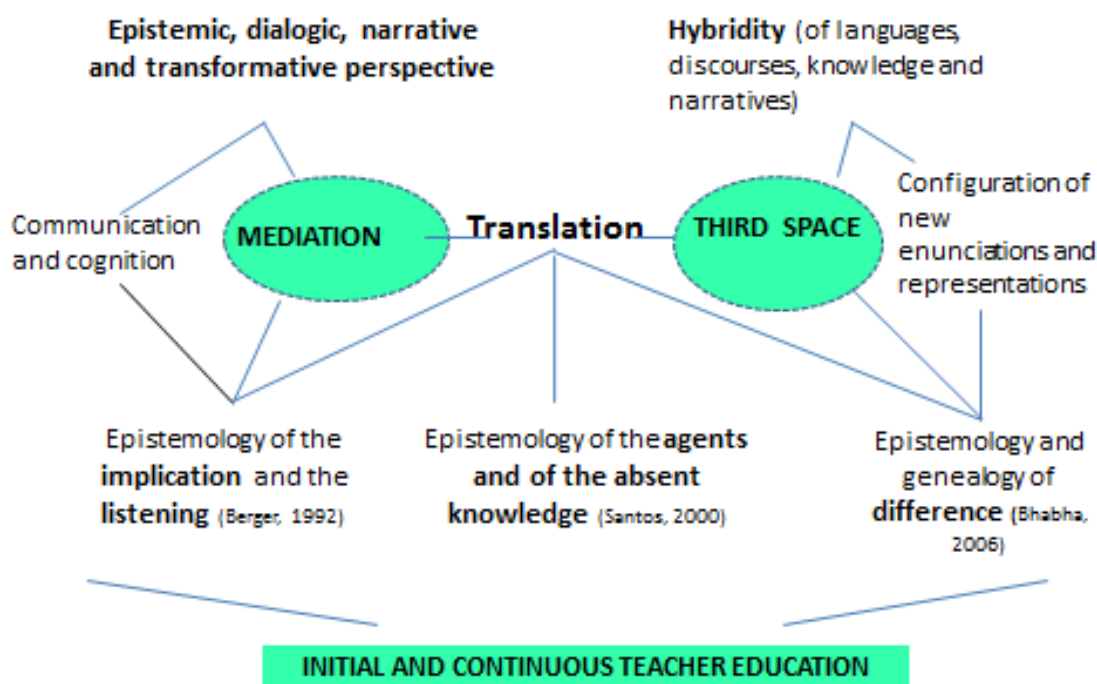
Epistemic, dialogic, narrative and transformative perspective

Hybridity (of languages, discourses, knowledge and narratives)

Communication and cognition

MEDIATION

Translation

THIRD SPACE

Configuration of new enunciations and representations

Epistemology of the implication and the listening (Berger, 1992)

Epistemology of the agents and of the absent knowledge (Santos, 2000)

Epistemology and genealogy of difference (Bhabha, 2006)

INITIAL AND CONTINUOUS TEACHER EDUCATION